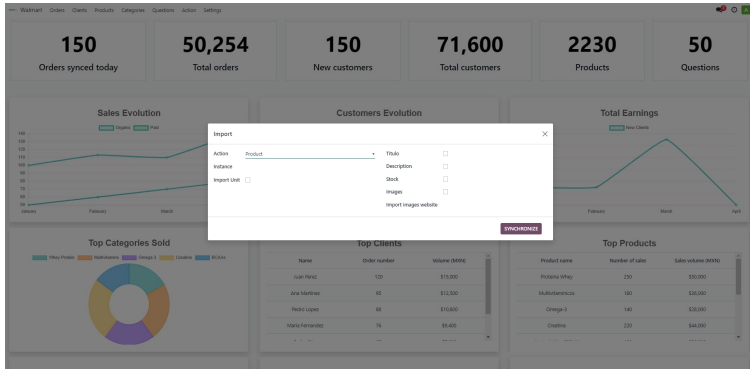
Walmart Orders Clients Products Categories Questions Action Settings

150
Orders synced today

50,254
Total orders

150
New customers

71,600
Total customers

2230
Products

50
Questions

Sales Evolution
Organic Paid

Customers Evolution

Total Earnings
New Clients

January February March

February March April

Top Categories Sold
Whey Protein Multivitamins Omega-3 Creatine BCAAs

Top Clients

| Name | Order number | Volume (MXN) |
|---|---|---|
| Juan Pérez | 120 | $15,000 |
| Ana Martínez | 95 | $12,500 |
| Pedro López | 88 | $10,800 |
| María Fernández | 76 | $9,400 |

Top Products

| Product name | Number of sales | Sales volume (MXN) |
|---|---|---|
| Proteína Whey | 250 | $50,000 |
| Multivitamínicos | 180 | $36,000 |
| Omega-3 | 140 | $28,000 |
| Creatina | 220 | $44,000 |

Import

Action Product
Instance
Import Unit

Titulo
Description
Stock
Images
Import images website

SYNCHRONIZE